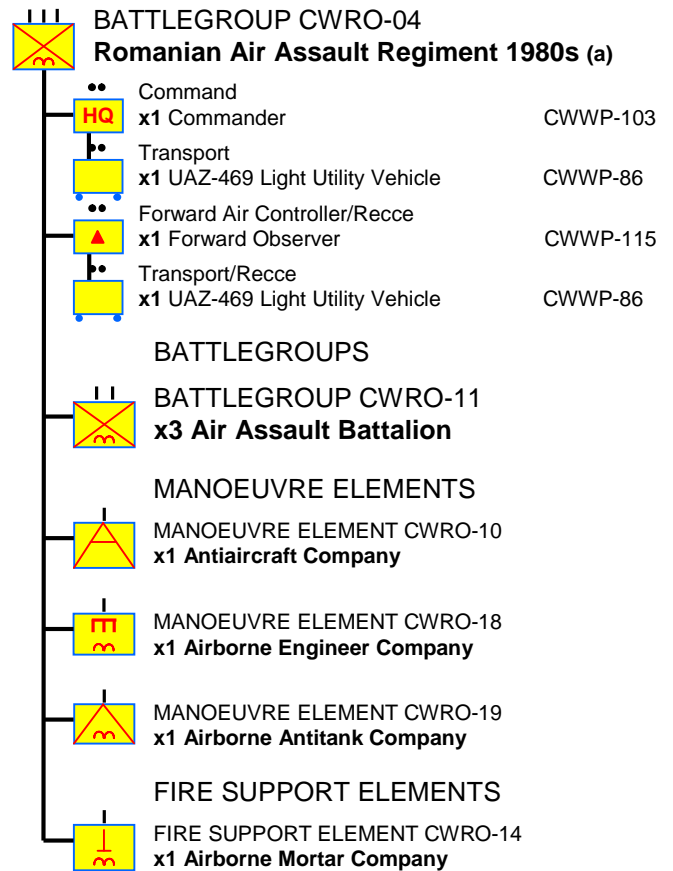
BATTLEGROUP CWRO-04
**Romanian Air Assault Regiment 1980s (a)**

HQ

Command
x1 Commander CWWP-103

Transport
x1 UAZ-469 Light Utility Vehicle CWWP-86

Forward Air Controller/Recce
x1 Forward Observer CWWP-115

Transport/Recce
x1 UAZ-469 Light Utility Vehicle CWWP-86

BATTLEGROUPS

BATTLEGROUP CWRO-11
**x3 Air Assault Battalion**

MANOEUVRE ELEMENTS

MANOEUVRE ELEMENT CWRO-10
**x1 Antiaircraft Company**

MANOEUVRE ELEMENT CWRO-18
**x1 Airborne Engineer Company**

MANOEUVRE ELEMENT CWRO-19
**x1 Airborne Antitank Company**

FIRE SUPPORT ELEMENTS

FIRE SUPPORT ELEMENT CWRO-14
**x1 Airborne Mortar Company**